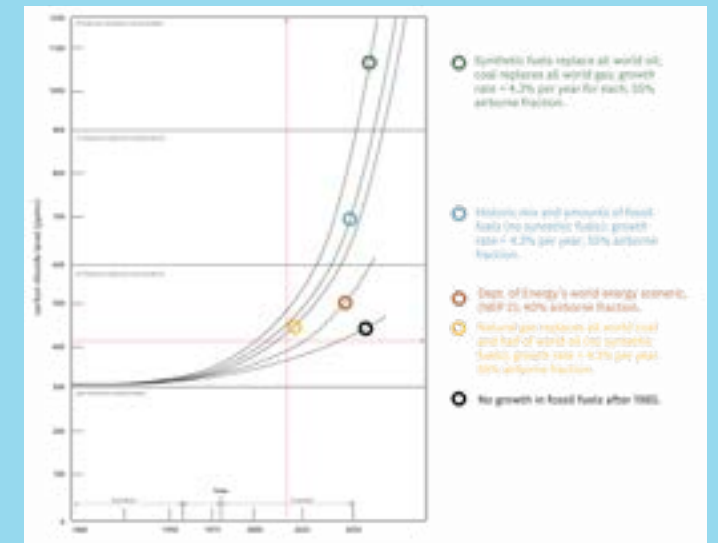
carbon dioxide level (ppm)

Synthetic fuels replace all world oil; coal replaces all world gas; growth rate = 4.3% per year for each, 55% airborne fraction.

Historic mix and amounts of fossil fuels (no synthetic fuels); growth rate = 4.3% per year; 55% airborne fraction.

Dept. of Energy's world energy scenario, (NEP 2), 40% airborne fraction.

Natural gas replaces all world coal and half of world oil (no synthetic fuels); growth rate = 4.3% per year; 55% airborne fraction.

No growth in fossil fuels after 1985.

1900
1950
1975
2000
2025
2050